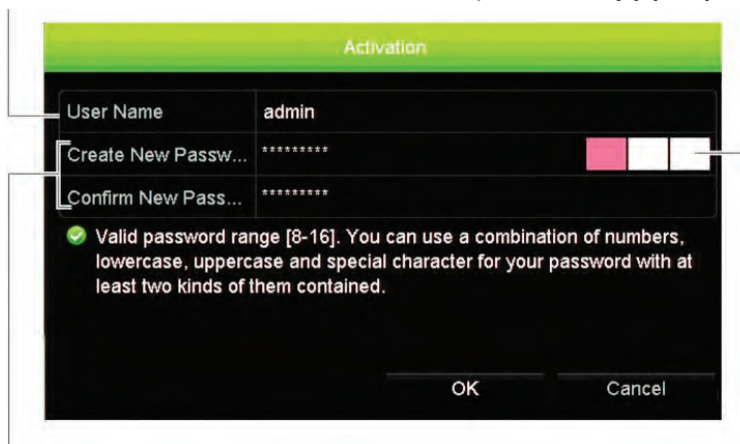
Activation

| User Name | admin |
|---|---|
| Create New Passw... | ********* |
| Confirm New Pass... | ********* |

Valid password range [8-16]. You can use a combination of numbers, lowercase, uppercase and special character for your password with at least two kinds of them contained.

OK

Cancel